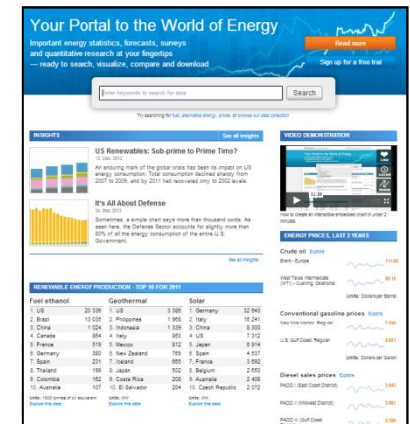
Your Portal to the World of Energy

Important energy statistics, forecasts, surveys and quantitative research at your fingertips — ready to search, visualize, compare and download

Read more

Sign up for a free trial

Enter keywords to search for data

Search

Try searching for fuel, alternative energy, prices, or browse our data collection

INSIGHTS

See all insights

US Renewables: Sub-prime to Prime Time?

10. Dec. 2012

An enduring mark of the global crisis has been its impact on US energy consumption. Total consumption declined sharply from 2007 to 2009, and by 2011 had recovered only to 2002 levels.

It's All About Defense

24. Sep. 2012

Sometimes, a simple chart says more than thousand words. As seen here, the Defense Sector accounts for slightly more than 80% of all the energy consumption of the entire U.S. Government.

See all insights

RENEWABLE ENERGY PRODUCTION - TOP 10 FOR 2011

Fuel ethanol

| | | |
|---|---|---|
| 1. | US | 20 336 |
| 2. | Brazil | 13 035 |
| 3. | China | 1 024 |
| 4. | Canada | 864 |
| 5. | France | 519 |
| 6. | Germany | 380 |
| 7. | Spain | 211 |
| 8. | Thailand | 199 |
| 9. | Colombia | 162 |
| 10. | Australia | 107 |

Units: 1000 tonnes of oil equivalent
Explore this data

Geothermal

| | | |
|---|---|---|
| 1. | US | 3 386 |
| 2. | Philippines | 1 968 |
| 3. | Indonesia | 1 339 |
| 4. | Italy | 863 |
| 5. | Mexico | 812 |
| 6. | New Zealand | 769 |
| 7. | Iceland | 665 |
| 8. | Japan | 502 |
| 9. | Costa Rica | 206 |
| 10. | El Salvador | 204 |

Units: MW
Explore this data

Solar

| | | |
|---|---|---|
| 1. | Germany | 32 643 |
| 2. | Italy | 16 241 |
| 3. | China | 8 300 |
| 4. | US | 7 312 |
| 5. | Japan | 6 914 |
| 6. | Spain | 4 537 |
| 7. | France | 3 592 |
| 8. | Belgium | 2 650 |
| 9. | Australia | 2 408 |
| 10. | Czech Republic | 2 072 |

Units: MW
Explore this data

VIDEO DEMONSTRATION

How to create an interactive embedded chart in under 2 minutes

ENERGY PRICES, LAST 2 YEARS

Crude oil Explore

Brent - Europe 111.68

West Texas Intermediate (WTI) - Cushing, Oklahoma 96.15

Units: Dollars per Barrel

Conventional gasoline prices Explore

New York Harbor: Regular 2.836

U.S. Gulf Coast, Regular 2.811

Units: Dollars per Gallon

Diesel sales prices Explore

PADD I (East Coast District) 3.843

PADD II (Midwest District) 3.887

PADD III (Gulf Coast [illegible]) 3.789